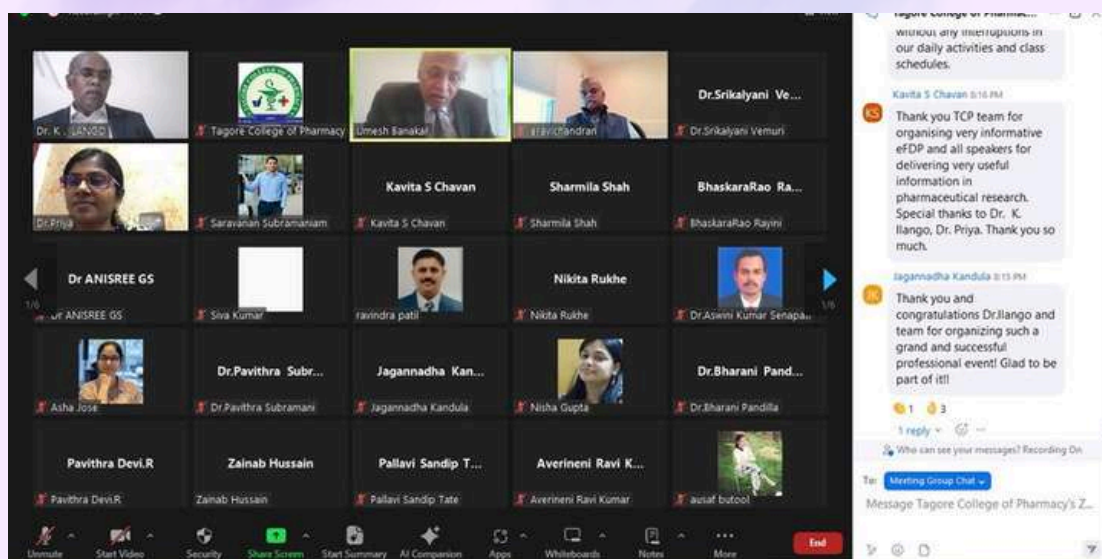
Tagore College of Pharmac...

without any interruptions in our daily activities and class schedules.

Kavita S Chavan 5:16 PM

Thank you TCP team for organising very informative eFDP and all speakers for delivering very useful information in pharmaceutical research. Special thanks to Dr. K. Ilango, Dr. Priya. Thank you so much.

Jagannadha Kandula 5:13 PM

Thank you and congratulations Dr.Ilango and team for organizing such a grand and successful professional event! Glad to be part of it!!

1 3

1 reply

Who can see your messages? Recording On

To: Meeting Group Chat

Message Tagore College of Pharmacy's Z...

Dr. K. ILANGO

Tagore College of Pharmacy

Umesh Banakar

aravichandran

Dr.Srikalyani Ve...

Dr.Srikalyani Vemuri

Dr.Priya

Saravanan Subramaniam

Kavita S Chavan

Kavita S Chavan

Sharmila Shah

Sharmila Shah

BhaskaraRao Ra...

BhaskaraRao Rayini

Dr ANISREE GS

Dr ANISREE GS

Siva Kumar

ravindra patil

Nikita Rukhe

Nikita Rukhe

Dr.Aswini Kumar Senapa...

1/6

1/6

Asha Jose

Dr.Pavithra Subr...

Dr.Pavithra Subramani

Jagannadha Kan...

Jagannadha Kandula

Nisha Gupta

Dr.Bharani Pand...

Dr.Bharani Pandilla

Pavithra Devi.R

Pavithra Devi.R

Zainab Hussain

Zainab Hussain

Pallavi Sandip T...

Pallavi Sandip Tate

Averineni Ravi K...

Averineni Ravi Kumar

ausaf butool

Unmute

Start Video

Security

Share Screen

Start Summary

AI Companion

Apps

Whiteboards

Notes

More

End